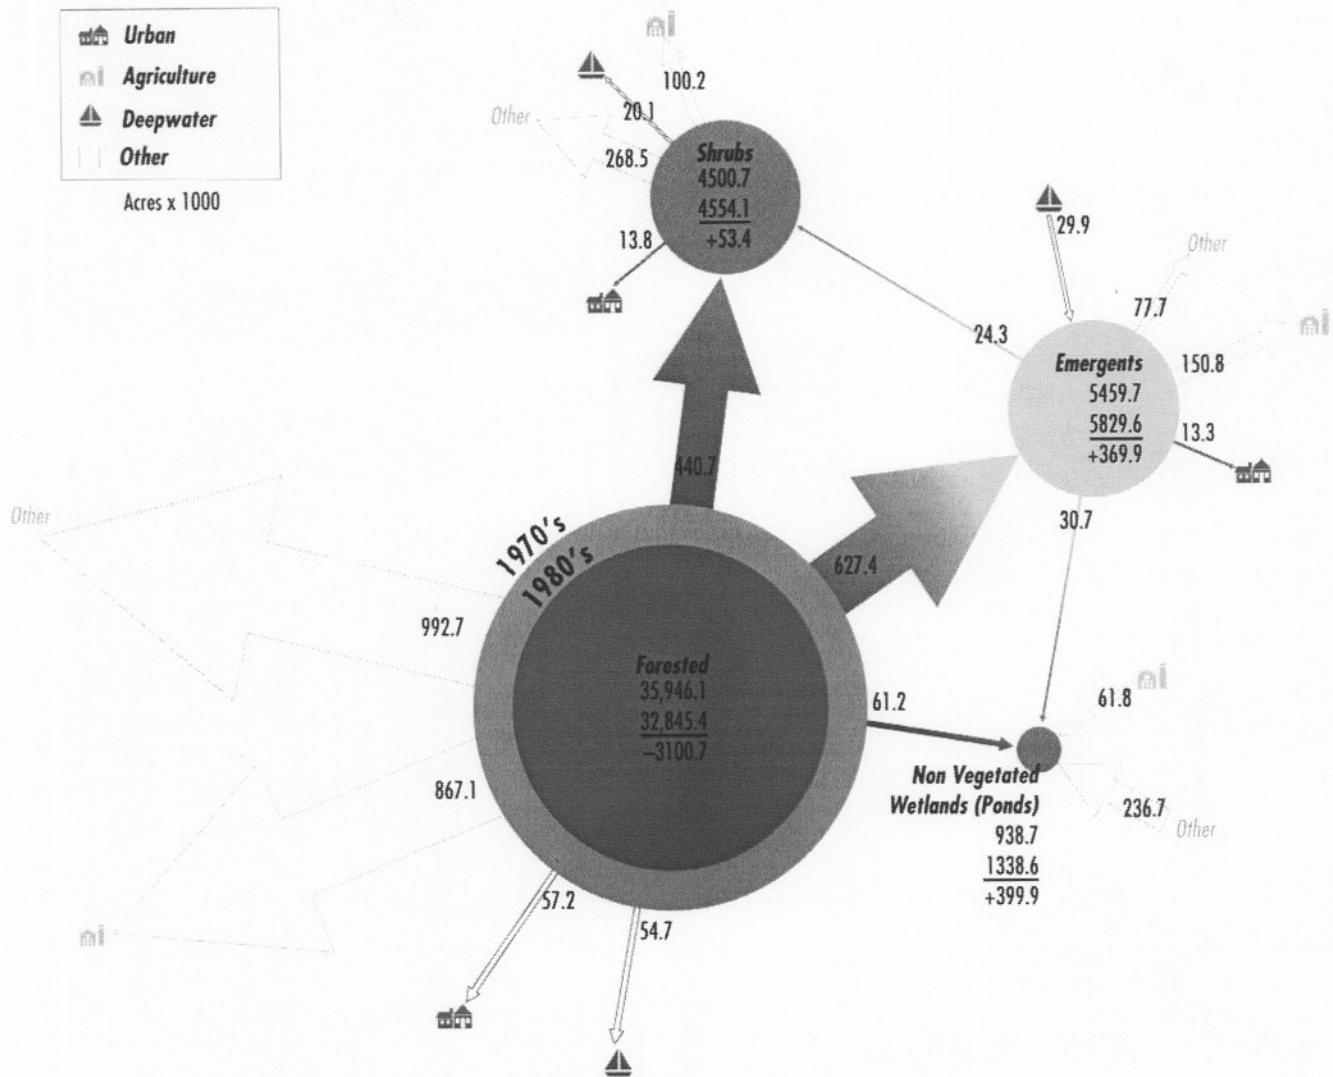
Urban
Agriculture
Deepwater
Other
Acres x 1000

100.2
20.1
Other
268.5
Shrubs
4500.7
4554.1
+53.4
13.8

29.9
Other
77.7
24.3
Emergents
5459.7
5829.6
+369.9
150.8
13.3

440.7
Other
1970's
1980's
627.4
30.7
992.7
Forested
35,946.1
32,845.4
−3100.7
61.2
61.8
Non Vegetated Wetlands (Ponds)
938.7
1338.6
+399.9
236.7
Other
867.1
57.2
54.7